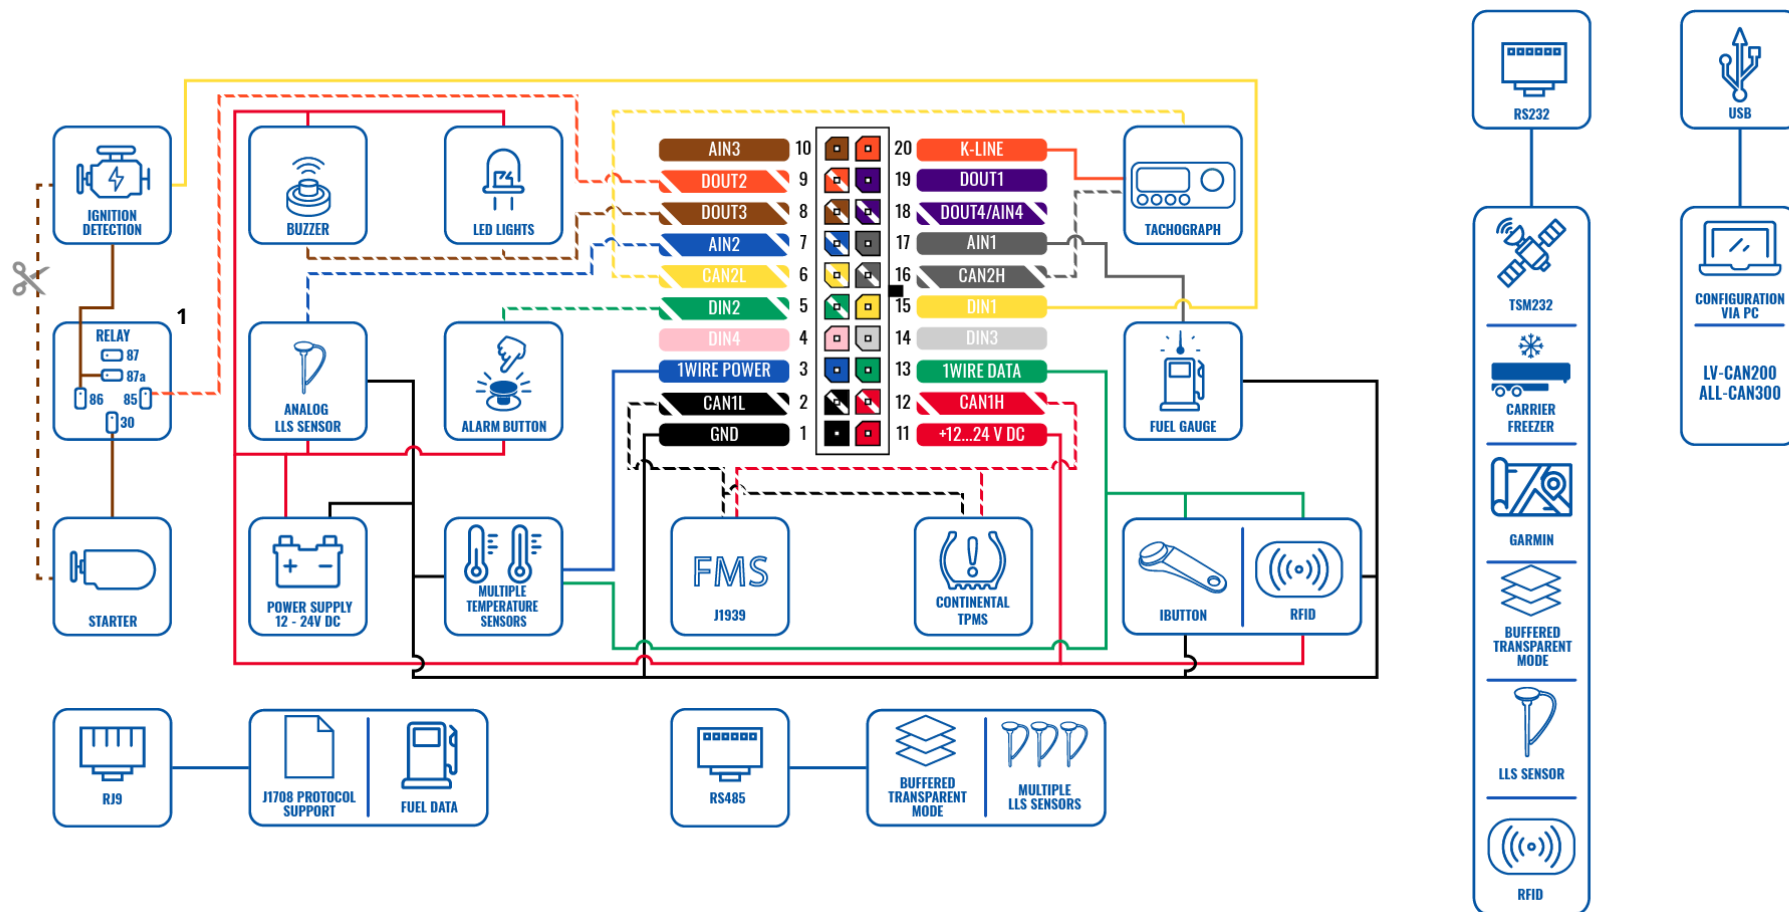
IGNITION DETECTION

BUZZER

LED LIGHTS

AIN3 10
DOUT2 9
DOUT3 8
AIN2 7
CAN2L 6
DIN2 5
DIN4 4
1WIRE POWER 3
CAN1L 2
GND 1

20 K-LINE
19 DOUT1
18 DOUT4/AIN4
17 AIN1
16 CAN2H
15 DIN1
14 DIN3
13 1WIRE DATA
12 CAN1H
11 +12...24 V DC

TACHOGRAPH

RELAY
87
87a
86
85
30

1

ANALOG LLS SENSOR

ALARM BUTTON

FUEL GAUGE

STARTER

POWER SUPPLY 12 - 24V DC

MULTIPLE TEMPERATURE SENSORS

FMS
J1939

CONTINENTAL TPMS

IBUTTON

RFID

RJ9

J1708 PROTOCOL SUPPORT

FUEL DATA

RS485

BUFFERED TRANSPARENT MODE

MULTIPLE LLS SENSORS

RS232

TSM232

CARRIER FREEZER

GARMIN

BUFFERED TRANSPARENT MODE

LLS SENSOR

RFID

USB

CONFIGURATION VIA PC

LV-CAN200
ALL-CAN300